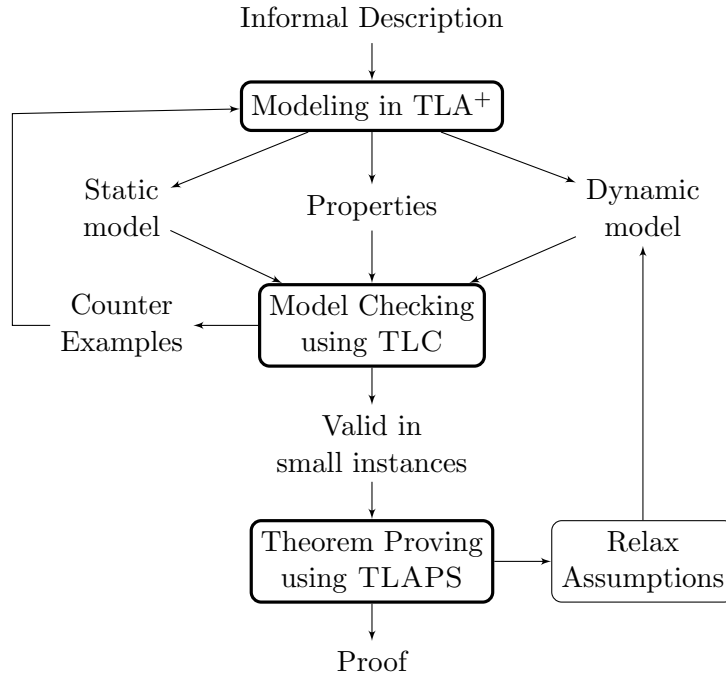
Informal Description

Modeling in $\text{TLA}^+$

Static model

Properties

Dynamic model

Counter Examples

Model Checking using TLC

Valid in small instances

Theorem Proving using TLAPS

Relax Assumptions

Proof